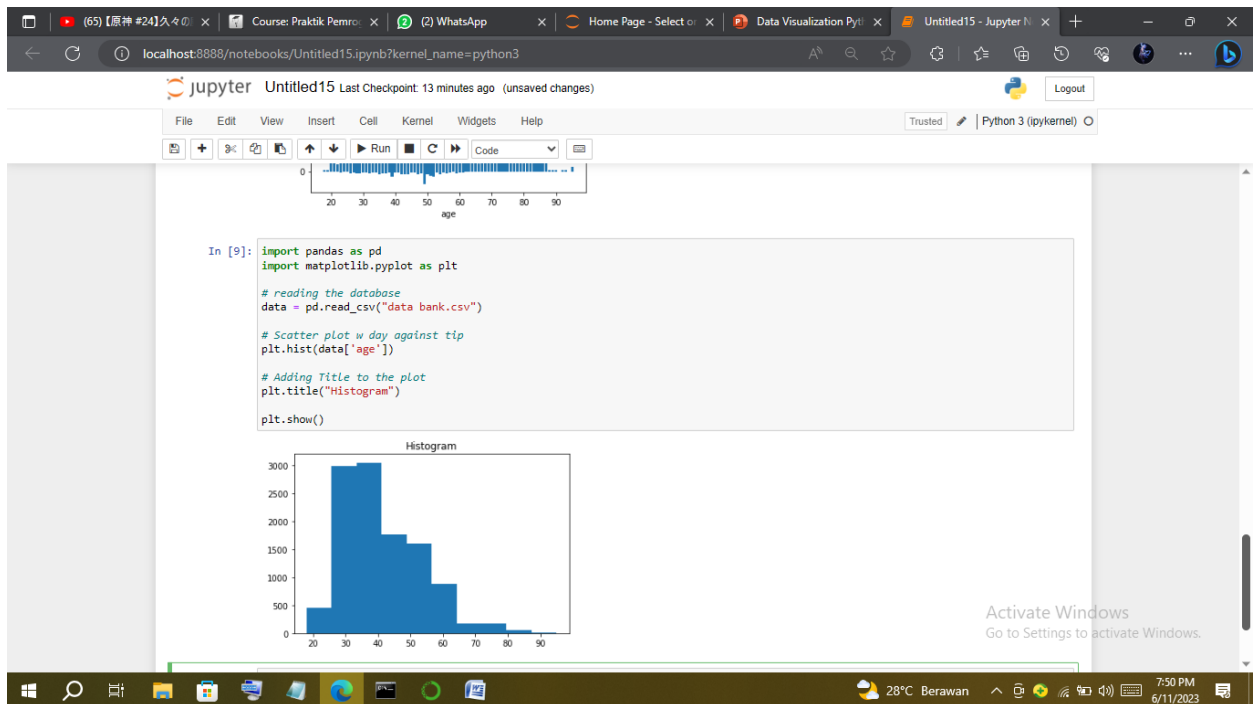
(65) 【原神 #24】久々の | Course: Praktik Pemro | (2) WhatsApp | Home Page - Select or | Data Visualization Pyth | Untitled15 - Jupyter N

localhost:8888/notebooks/Untitled15.ipynb?kernel_name=python3

jupyter Untitled15 Last Checkpoint: 13 minutes ago (unsaved changes)

Logout

File Edit View Insert Cell Kernel Widgets Help

Trusted | Python 3 (ipykernel)

Run | Code

0
20 30 40 50 60 70 80 90
age

In [9]: import pandas as pd
import matplotlib.pyplot as plt

# reading the database
data = pd.read_csv("data bank.csv")

# Scatter plot w day against tip
plt.hist(data['age'])

# Adding Title to the plot
plt.title("Histogram")

plt.show()

Histogram
3000
2500
2000
1500
1000
500
0
20 30 40 50 60 70 80 90

Activate Windows
Go to Settings to activate Windows.

28°C Berawan
7:50 PM
6/11/2023